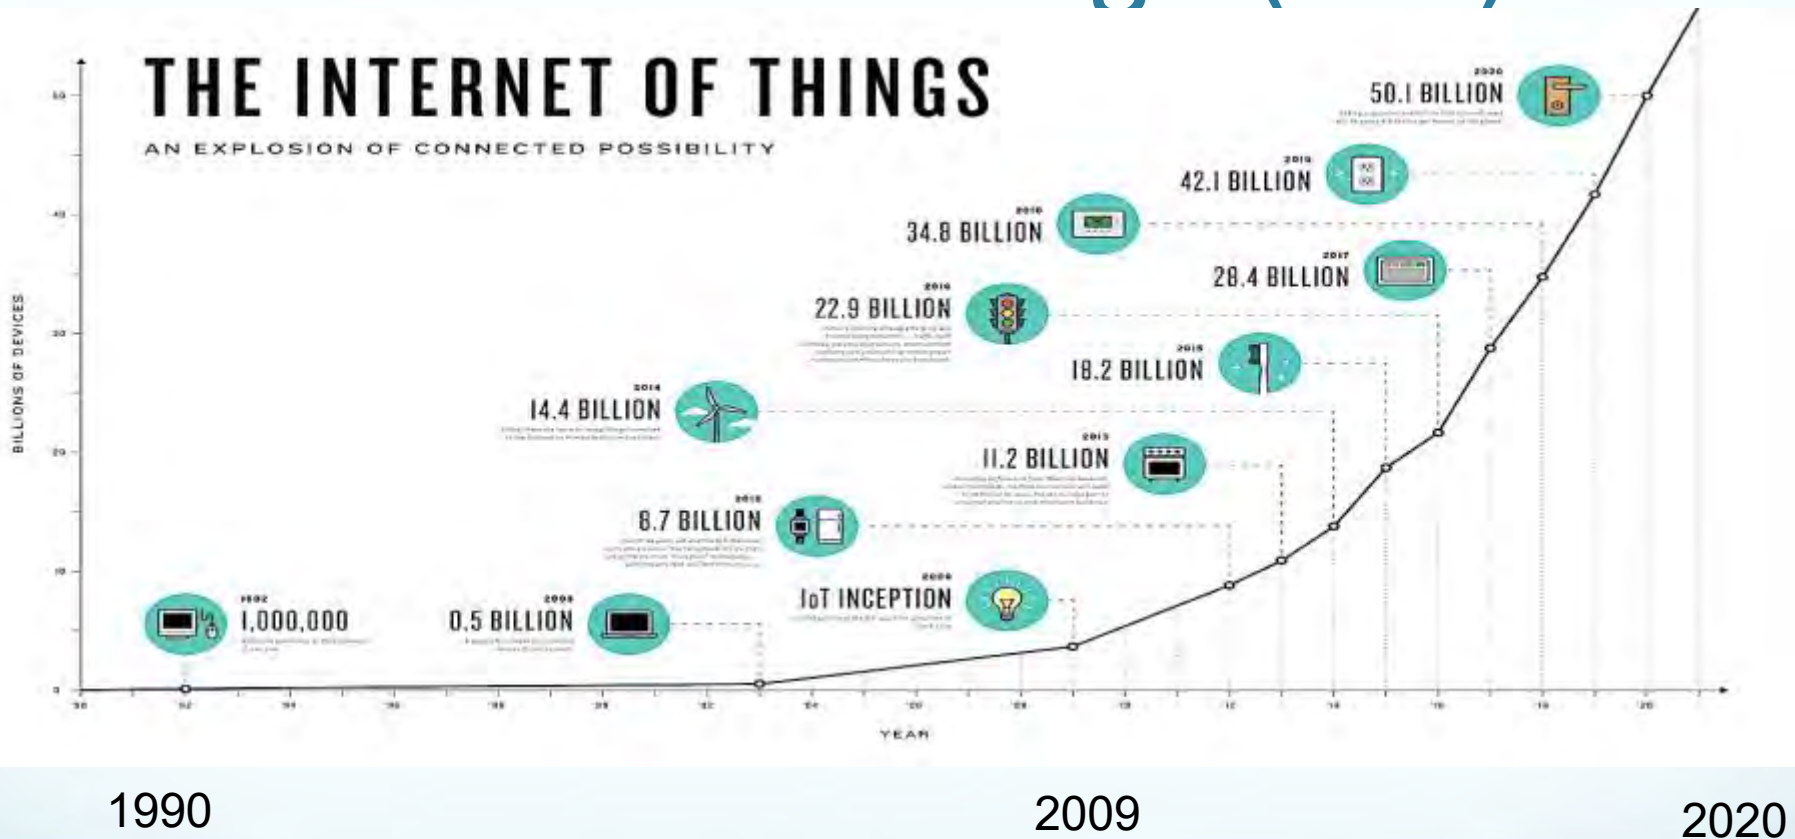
THE INTERNET OF THINGS

AN EXPLOSION OF CONNECTED POSSIBILITY

BILLIONS OF DEVICES

50

40

30

20

10

0

2020
50.1 BILLION
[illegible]

2019
42.1 BILLION

2018
34.8 BILLION

2017
28.4 BILLION

2016
22.9 BILLION
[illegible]

2015
18.2 BILLION

2014
14.4 BILLION
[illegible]

2013
11.2 BILLION
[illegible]

2012
8.7 BILLION
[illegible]

2009
IoT INCEPTION
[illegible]

2003
0.5 BILLION
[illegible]

1992
1,000,000
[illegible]

'90 '92 '94 '96 '98 '00 '02 '04 '06 '08 '10 '12 '14 '16 '18 '20

YEAR

1990

2009

2020